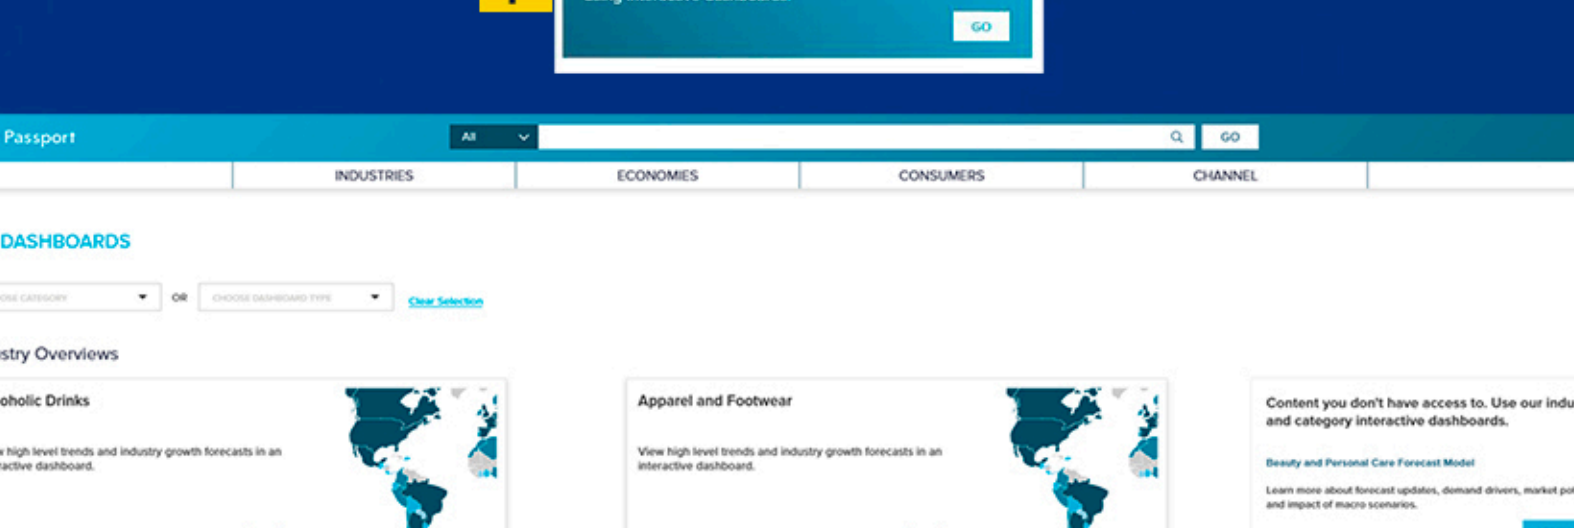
GO

Passport

All

GO

INDUSTRIES

ECONOMIES

CONSUMERS

CHANNEL

DASHBOARDS

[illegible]OSE CATEGORY

OR

CHOOSE DASHBOARD TYPE

Clear Selection

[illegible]stry Overviews

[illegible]oholic Drinks

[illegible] high level trends and industry growth forecasts in an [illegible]active dashboard.

Apparel and Footwear

View high level trends and industry growth forecasts in an interactive dashboard.

Content you don't have access to. Use our indu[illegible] and category interactive dashboards.

Beauty and Personal Care Forecast Model

Learn more about forecast updates, demand drivers, market po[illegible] and impact of macro scenarios.